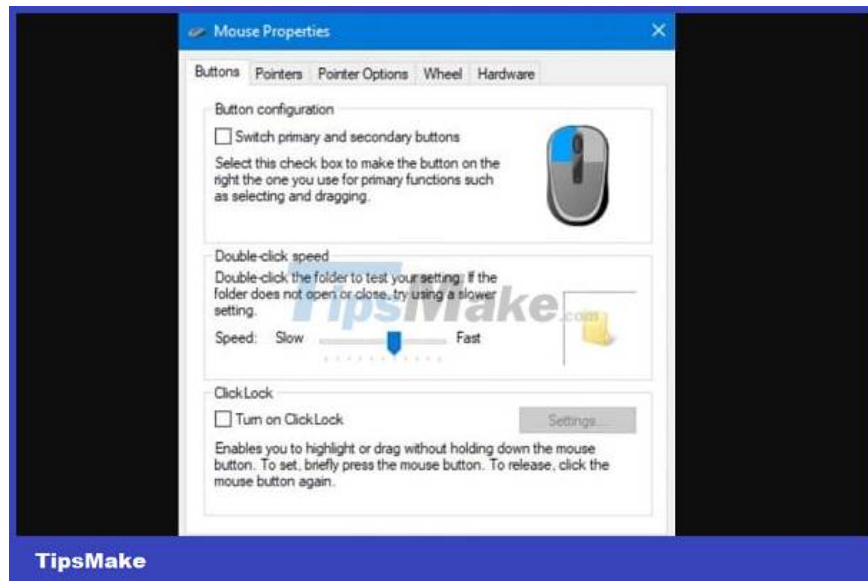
Mouse Properties

Buttons | Pointers | Pointer Options | Wheel | Hardware

Button configuration

Switch primary and secondary buttons

Select this check box to make the button on the right the one you use for primary functions such as selecting and dragging.

Double-click speed

Double-click the folder to test your setting. If the folder does not open or close, try using a slower setting.

Speed: Slow Fast

TipsMake.com

ClickLock

Turn on ClickLock

Settings...

Enables you to highlight or drag without holding down the mouse button. To set, briefly press the mouse button. To release, click the mouse button again.

TipsMake